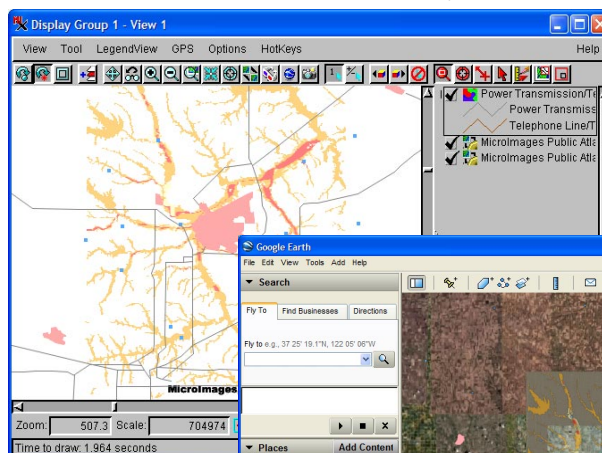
Display Group 1 - View 1

View Tool LegendView GPS Options HotKeys Help

Power Transmission/Te
Power Transmiss
Telephone Line/T
MicroImages Public Atl
MicroImages Public Atla

MicroImages

Zoom: 507.3 Scale: 704974

Time to draw: 1.964 seconds

Google Earth

File Edit View Tools Add Help

Search

Fly To Find Businesses Directions

Fly to e.g., 37 25' 19.1"N, 122 05' 06"W

Places Add Content